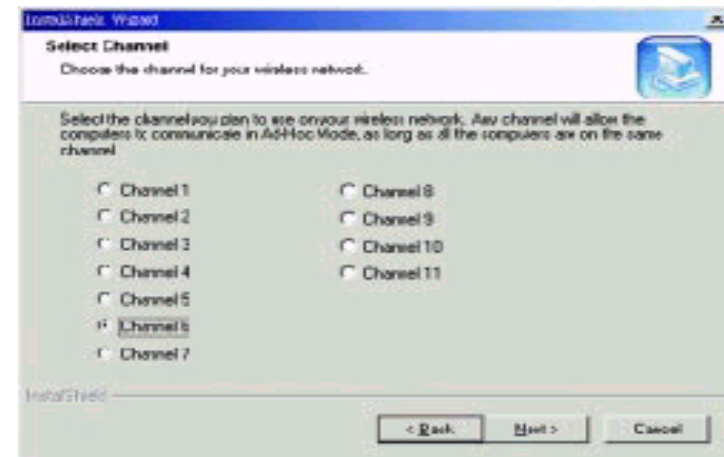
InstallShield Wizard

Select Channel

Choose the channel for your wireless network.

Select the channel you plan to use on your wireless network. Any channel will allow the computers to communicate in Ad-Hoc Mode, as long as all the computers are on the same channel.

Channel 1
Channel 2
Channel 3
Channel 4
Channel 5
Channel 6
Channel 7

Channel 8
Channel 9
Channel 10
Channel 11

InstallShield

< Back
Next >
Cancel